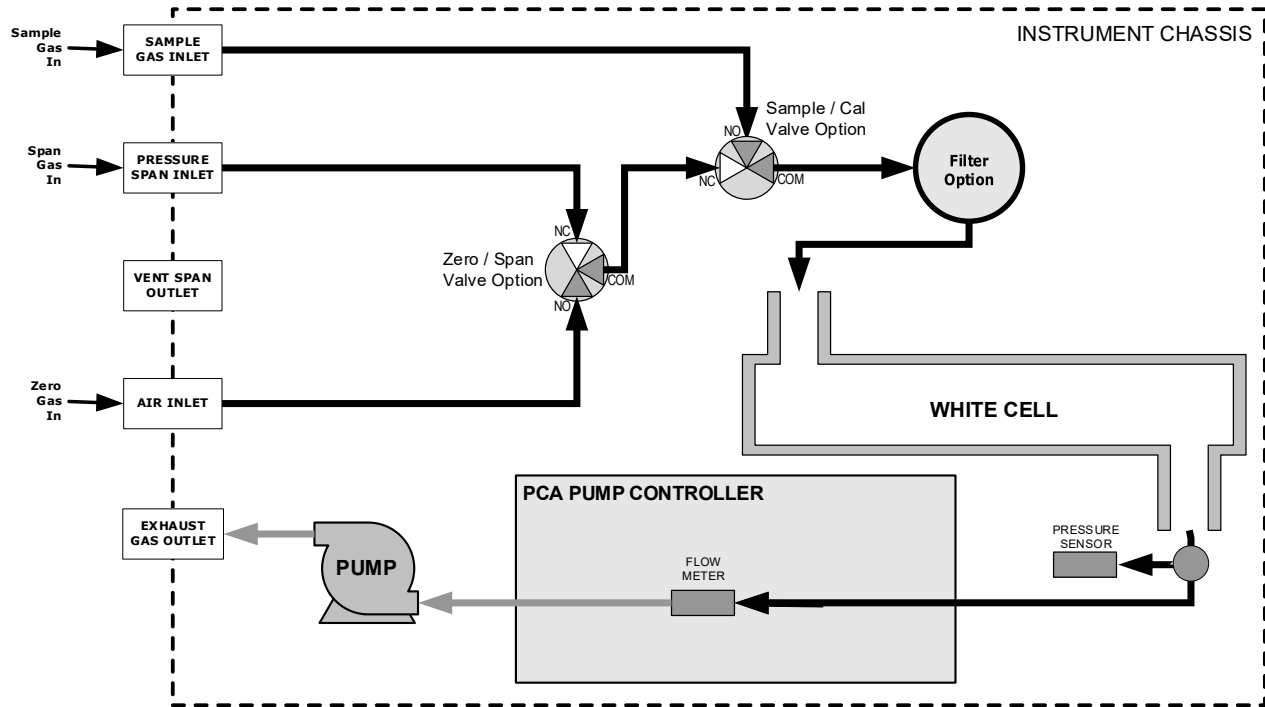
INSTRUMENT CHASSIS

Sample Gas In

SAMPLE GAS INLET

Span Gas In

PRESSURE SPAN INLET

VENT SPAN OUTLET

Zero Gas In

AIR INLET

EXHAUST GAS OUTLET

Sample / Cal Valve Option

NO

NC

COM

Filter Option

Zero / Span Valve Option

NC

COM

NO

WHITE CELL

PCA PUMP CONTROLLER

PUMP

FLOW METER

PRESSURE SENSOR